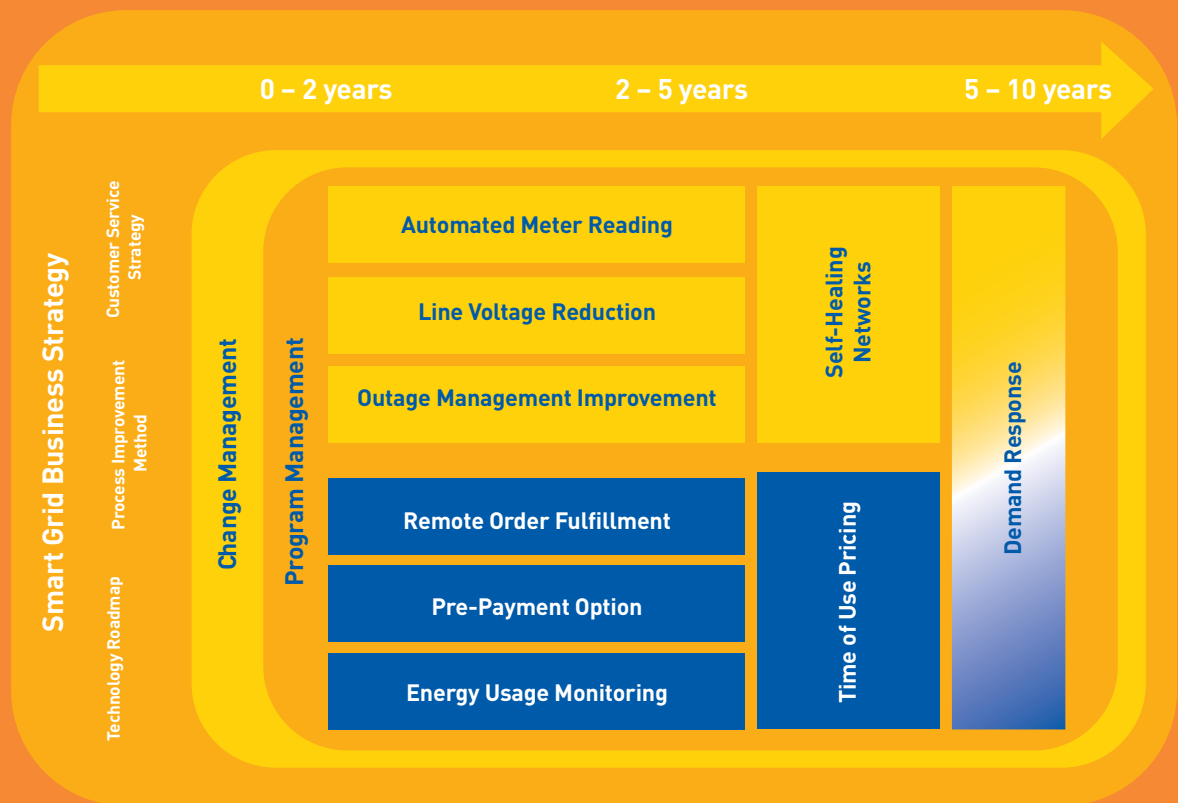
0 – 2 years

2 – 5 years

5 – 10 years

Smart Grid Business Strategy

Customer Service Strategy

Process Improvement Method

Technology Roadmap

Change Management

Program Management

Automated Meter Reading

Line Voltage Reduction

Outage Management Improvement

Self-Healing Networks

Demand Response

Remote Order Fulfillment

Pre-Payment Option

Energy Usage Monitoring

Time of Use Pricing